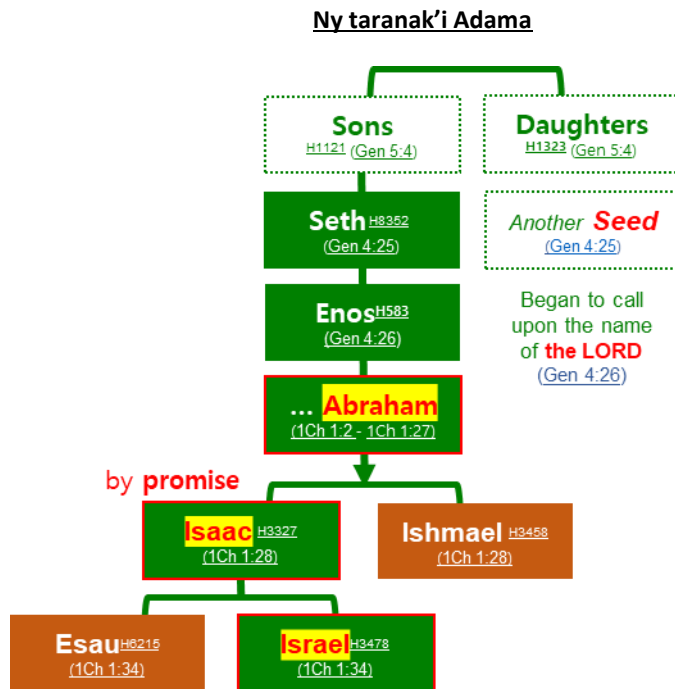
Ny taranak'i Adama

Sons
H1121 (Gen 5:4)

Daughters
H1323 (Gen 5:4)

Seth H8352
(Gen 4:25)

Another Seed
(Gen 4:25)

Enos H583
(Gen 4:26)

Began to call upon the name of the LORD
(Gen 4:26)

... Abraham
(1Ch 1:2 - 1Ch 1:27)

by promise

Isaac H3327
(1Ch 1:28)

Ishmael H3458
(1Ch 1:28)

Esau H6215
(1Ch 1:34)

Israel H3478
(1Ch 1:34)